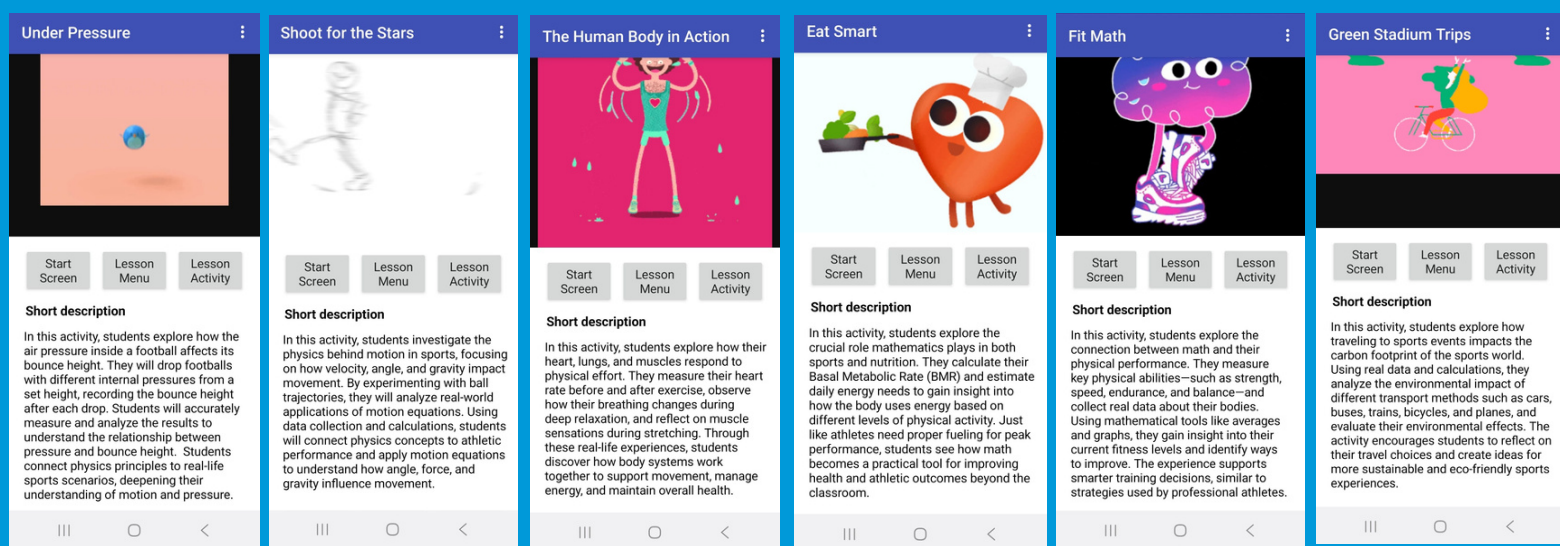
Under Pressure

Start Screen
Lesson Menu
Lesson Activity

Short description

In this activity, students explore how the air pressure inside a football affects its bounce height. They will drop footballs with different internal pressures from a set height, recording the bounce height after each drop. Students will accurately measure and analyze the results to understand the relationship between pressure and bounce height. Students connect physics principles to real-life sports scenarios, deepening their understanding of motion and pressure.

Shoot for the Stars

Start Screen
Lesson Menu
Lesson Activity

Short description

In this activity, students investigate the physics behind motion in sports, focusing on how velocity, angle, and gravity impact movement. By experimenting with ball trajectories, they will analyze real-world applications of motion equations. Using data collection and calculations, students will connect physics concepts to athletic performance and apply motion equations to understand how angle, force, and gravity influence movement.

The Human Body in Action

Start Screen
Lesson Menu
Lesson Activity

Short description

In this activity, students explore how their heart, lungs, and muscles respond to physical effort. They measure their heart rate before and after exercise, observe how their breathing changes during deep relaxation, and reflect on muscle sensations during stretching. Through these real-life experiences, students discover how body systems work together to support movement, manage energy, and maintain overall health.

Eat Smart

Start Screen
Lesson Menu
Lesson Activity

Short description

In this activity, students explore the crucial role mathematics plays in both sports and nutrition. They calculate their Basal Metabolic Rate (BMR) and estimate daily energy needs to gain insight into how the body uses energy based on different levels of physical activity. Just like athletes need proper fueling for peak performance, students see how math becomes a practical tool for improving health and athletic outcomes beyond the classroom.

Fit Math

Start Screen
Lesson Menu
Lesson Activity

Short description

In this activity, students explore the connection between math and their physical performance. They measure key physical abilities—such as strength, speed, endurance, and balance—and collect real data about their bodies. Using mathematical tools like averages and graphs, they gain insight into their current fitness levels and identify ways to improve. The experience supports smarter training decisions, similar to strategies used by professional athletes.

Green Stadium Trips

Start Screen
Lesson Menu
Lesson Activity

Short description

In this activity, students explore how traveling to sports events impacts the carbon footprint of the sports world. Using real data and calculations, they analyze the environmental impact of different transport methods such as cars, buses, trains, bicycles, and planes, and evaluate their environmental effects. The activity encourages students to reflect on their travel choices and create ideas for more sustainable and eco-friendly sports experiences.